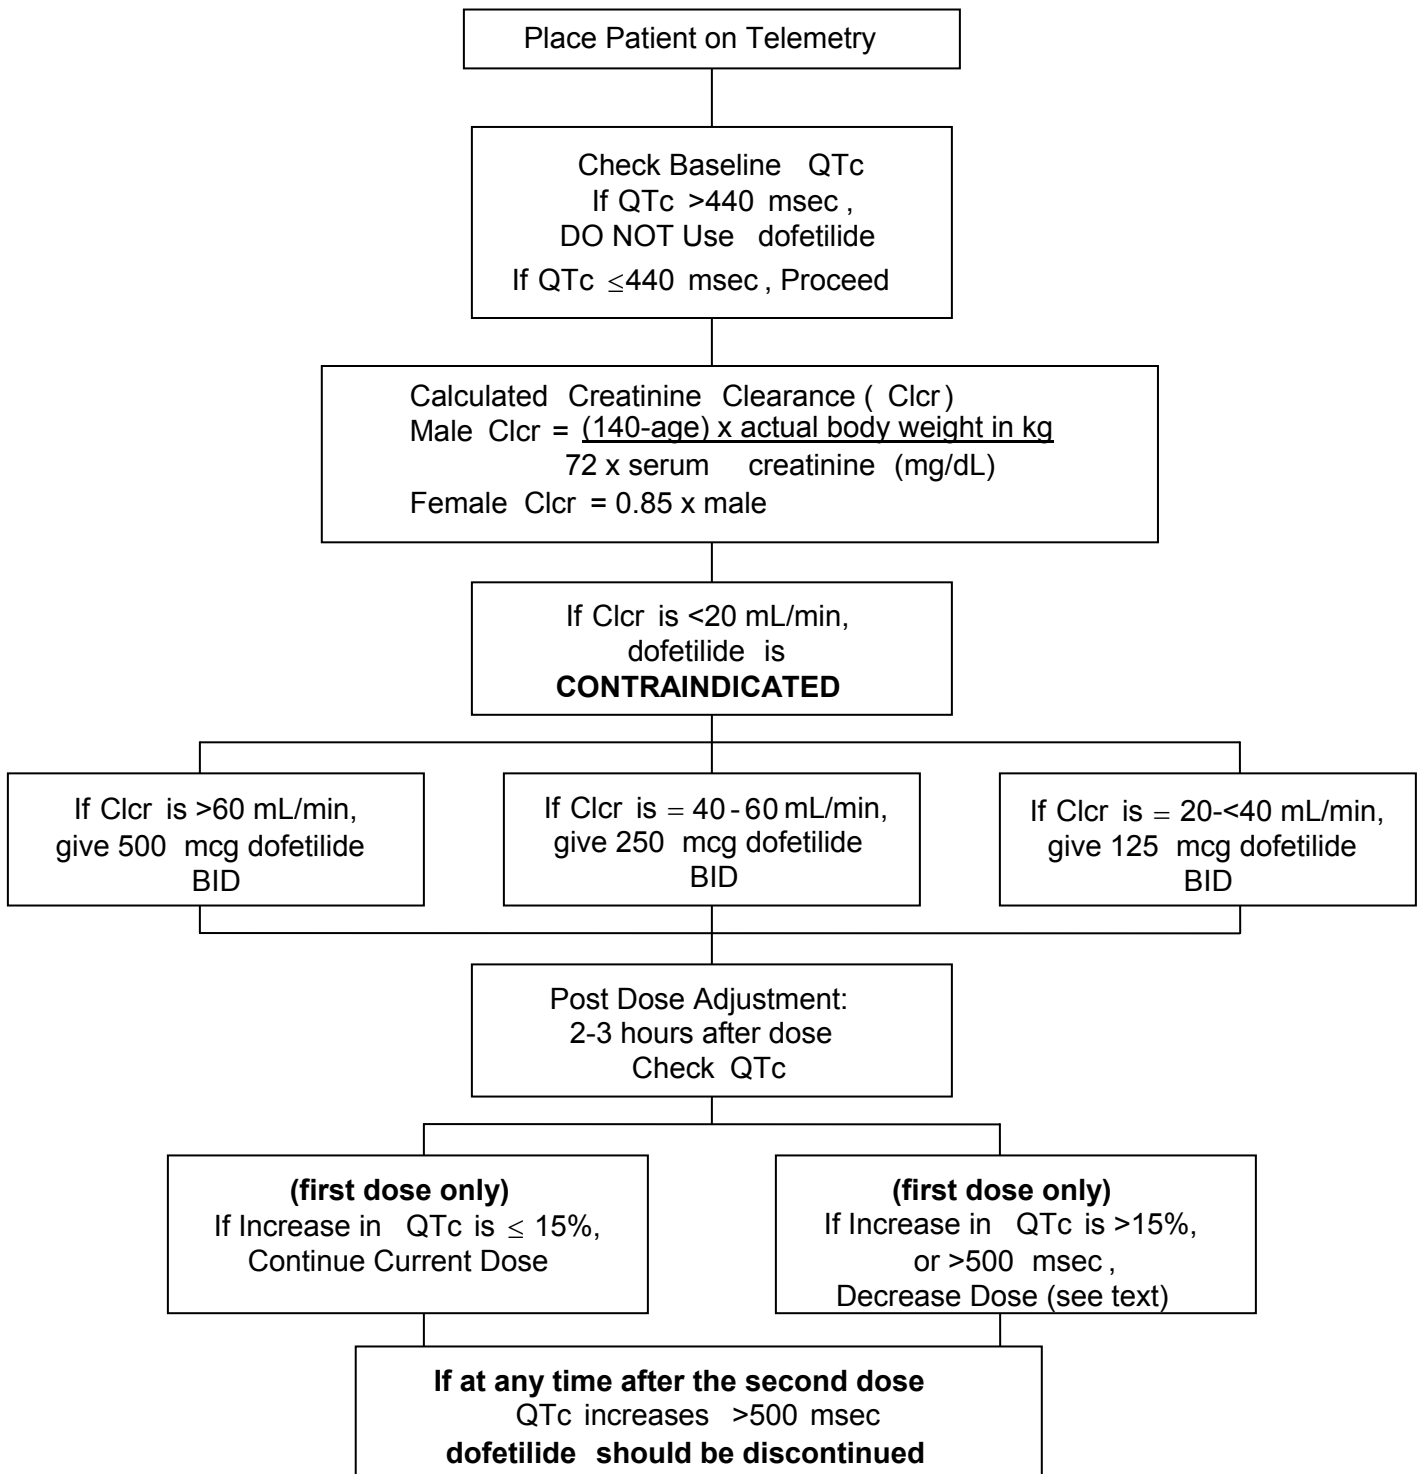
Place Patient on Telemetry

Check Baseline QTc
If QTc >440 msec,
DO NOT Use dofetilide
If QTc $\leq$440 msec, Proceed

Calculated Creatinine Clearance (Clcr)
Male Clcr = $\frac{(140\text{-age}) \times \text{actual body weight in kg}}{72 \times \text{serum creatinine (mg/dL)}}$
Female Clcr = 0.85 x male

If Clcr is <20 mL/min,
dofetilide is
**CONTRAINDICATED**

If Clcr is >60 mL/min,
give 500 mcg dofetilide
BID

If Clcr is = 40 - 60 mL/min,
give 250 mcg dofetilide
BID

If Clcr is = 20-<40 mL/min,
give 125 mcg dofetilide
BID

Post Dose Adjustment:
2-3 hours after dose
Check QTc

**(first dose only)**
If Increase in QTc is $\leq$ 15%,
Continue Current Dose

**(first dose only)**
If Increase in QTc is >15%,
or >500 msec,
Decrease Dose (see text)

**If at any time after the second dose**
QTc increases >500 msec
**dofetilide should be discontinued**